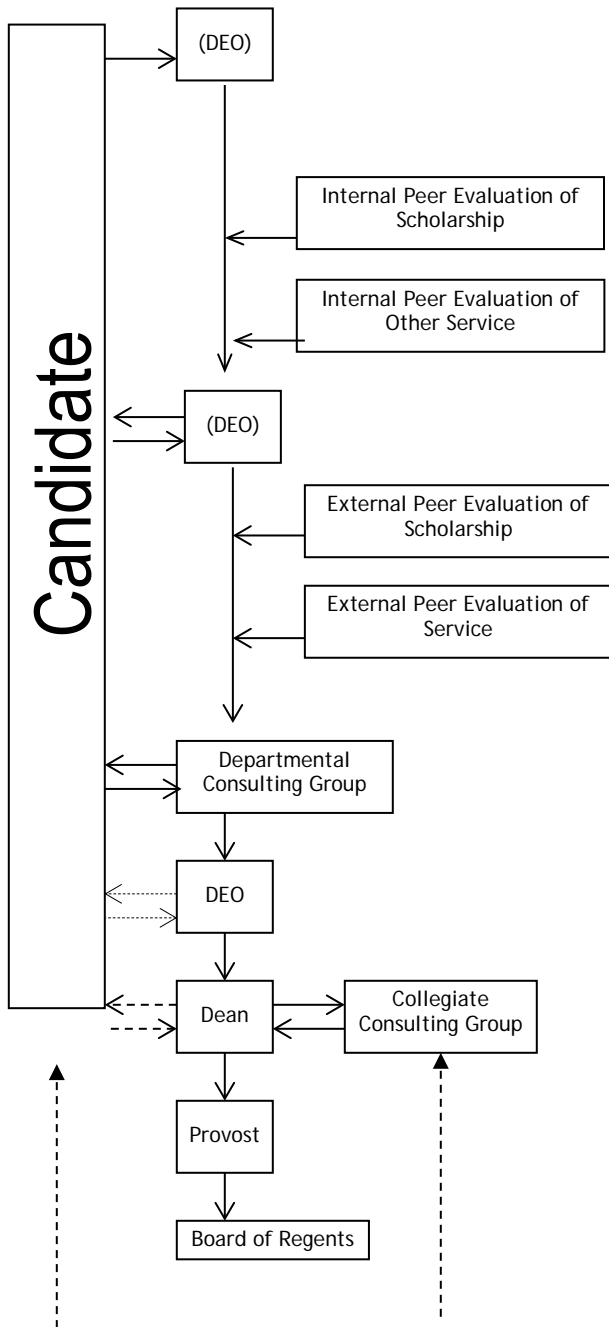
Candidate

(DEO)

Internal Peer Evaluation of Scholarship

Internal Peer Evaluation of Other Service

(DEO)

External Peer Evaluation of Scholarship

External Peer Evaluation of Service

Departmental Consulting Group

DEO

Dean

Collegiate Consulting Group

Provost

Board of Regents